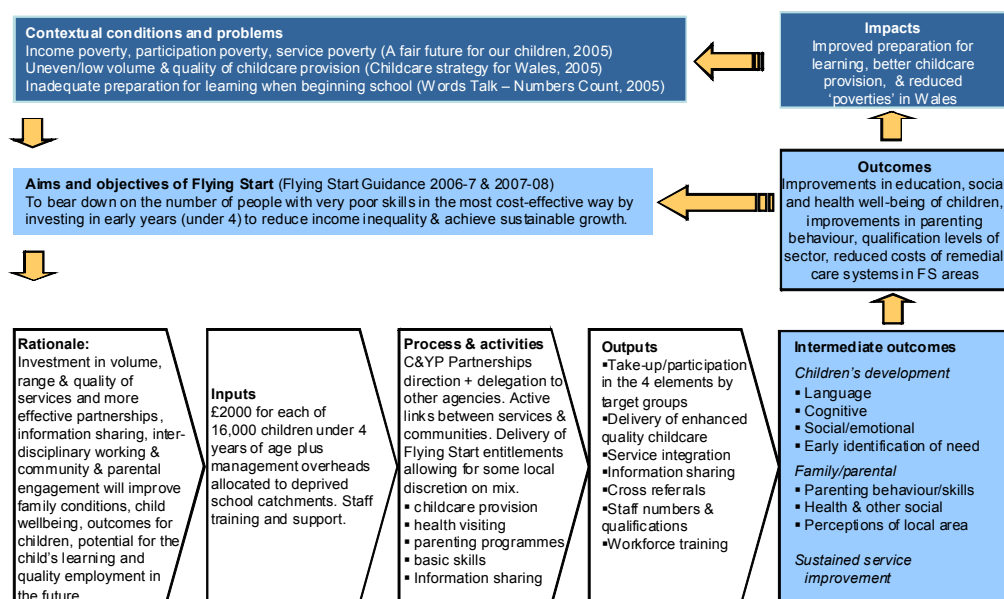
**Contextual conditions and problems**
Income poverty, participation poverty, service poverty (A fair future for our children, 2005)
Uneven/low volume & quality of childcare provision (Childcare strategy for Wales, 2005)
Inadequate preparation for learning when beginning school (Words Talk – Numbers Count, 2005)

**Impacts**
Improved preparation for learning, better childcare provision, & reduced 'poverties' in Wales

**Aims and objectives of Flying Start** (Flying Start Guidance 2006-7 & 2007-08)
To bear down on the number of people with very poor skills in the most cost-effective way by investing in early years (under 4) to reduce income inequality & achieve sustainable growth.

**Outcomes**
Improvements in education, social and health well-being of children, improvements in parenting behaviour, qualification levels of sector, reduced costs of remedial care systems in FS areas

**Rationale:**
Investment in volume, range & quality of services and more effective partnerships, information sharing, inter-disciplinary working & community & parental engagement will improve family conditions, child wellbeing, outcomes for children, potential for the child's learning and quality employment in the future

**Inputs**
£2000 for each of 16,000 children under 4 years of age plus management overheads allocated to deprived school catchments. Staff training and support.

**Process & activities**
C&YP Partnerships direction + delegation to other agencies. Active links between services & communities. Delivery of Flying Start entitlements allowing for some local discretion on mix.
▪ childcare provision
▪ health visiting
▪ parenting programmes
▪ basic skills
▪ Information sharing

**Outputs**
▪Take-up/participation in the 4 elements by target groups
▪Delivery of enhanced quality childcare
▪Service integration
▪Information sharing
▪Cross referrals
▪Staff numbers & qualifications
▪Workforce training

**Intermediate outcomes**
*Children's development*
▪ Language
▪ Cognitive
▪ Social/emotional
▪ Early identification of need
*Family/parental*
▪ Parenting behaviour/skills
▪ Health & other social
▪ Perceptions of local area
*Sustained service improvement*